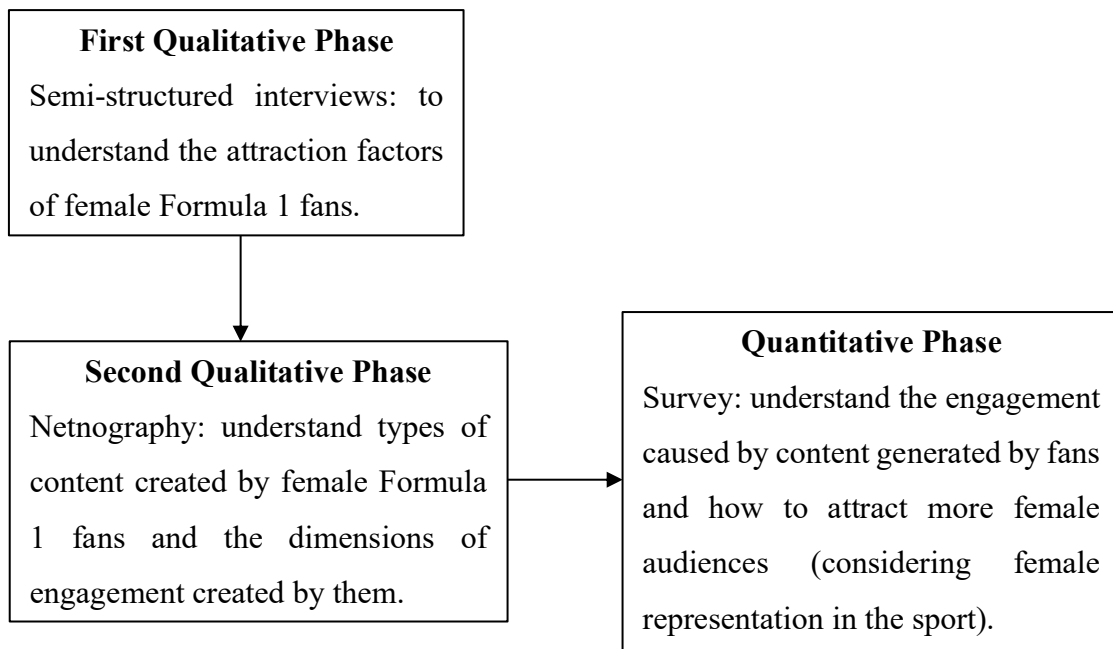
**First Qualitative Phase**
Semi-structured interviews: to understand the attraction factors of female Formula 1 fans.

**Second Qualitative Phase**
Netnography: understand types of content created by female Formula 1 fans and the dimensions of engagement created by them.

**Quantitative Phase**
Survey: understand the engagement caused by content generated by fans and how to attract more female audiences (considering female representation in the sport).